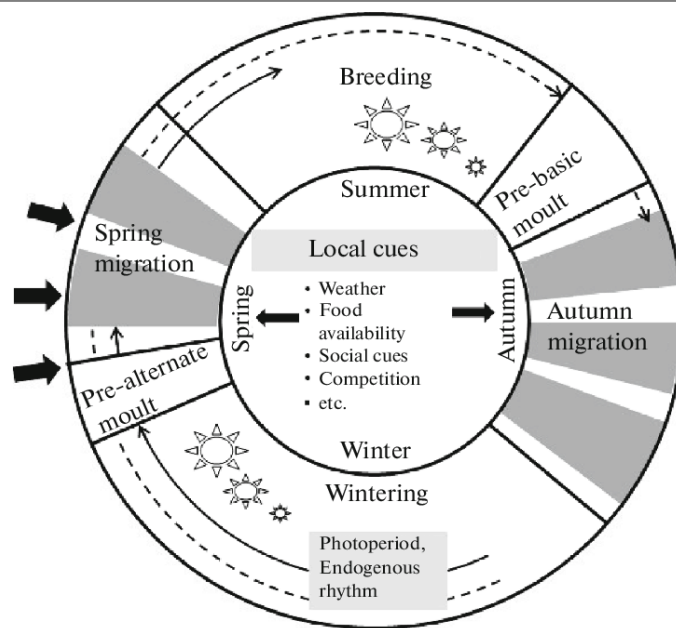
Breeding

Pre-basic moult

Summer

Spring migration

Local cues

Spring

• Weather
• Food availability
• Social cues
• Competition
• etc.

Autumn

Autumn migration

Pre-alternate moult

Winter

Wintering

Photoperiod, Endogenous rhythm